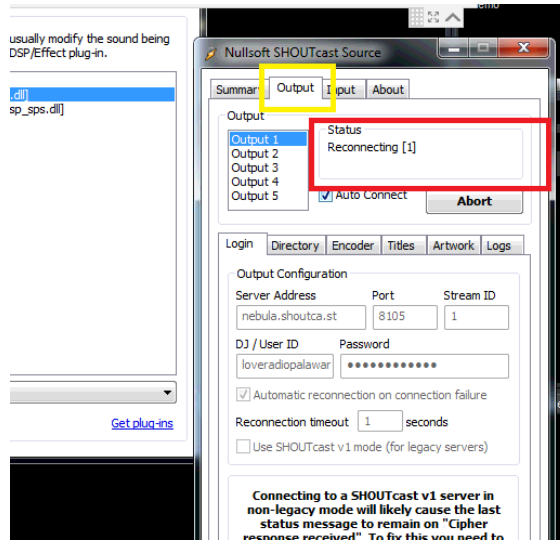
usually modify the sound being
DSP/Effect plug-in.

.dll]
sp_sps.dll]

Get plug-ins

emo

Nullsoft SHOUTcast Source

Summary
Output
Input
About

Output
Output 1
Output 2
Output 3
Output 4
Output 5

Status
Reconnecting [1]

Auto Connect
Abort

Login
Directory
Encoder
Titles
Artwork
Logs

Output Configuration
Server Address
nebula.shoutca.st
Port
8105
Stream ID
1
DJ / User ID
loveradiopalawar
Password
••••••••••••

Automatic reconnection on connection failure
Reconnection timeout
1
seconds
Use SHOUTcast v1 mode (for legacy servers)

Connecting to a SHOUTcast v1 server in non-legacy mode will likely cause the last status message to remain on "Cipher response received". To fix this you need to